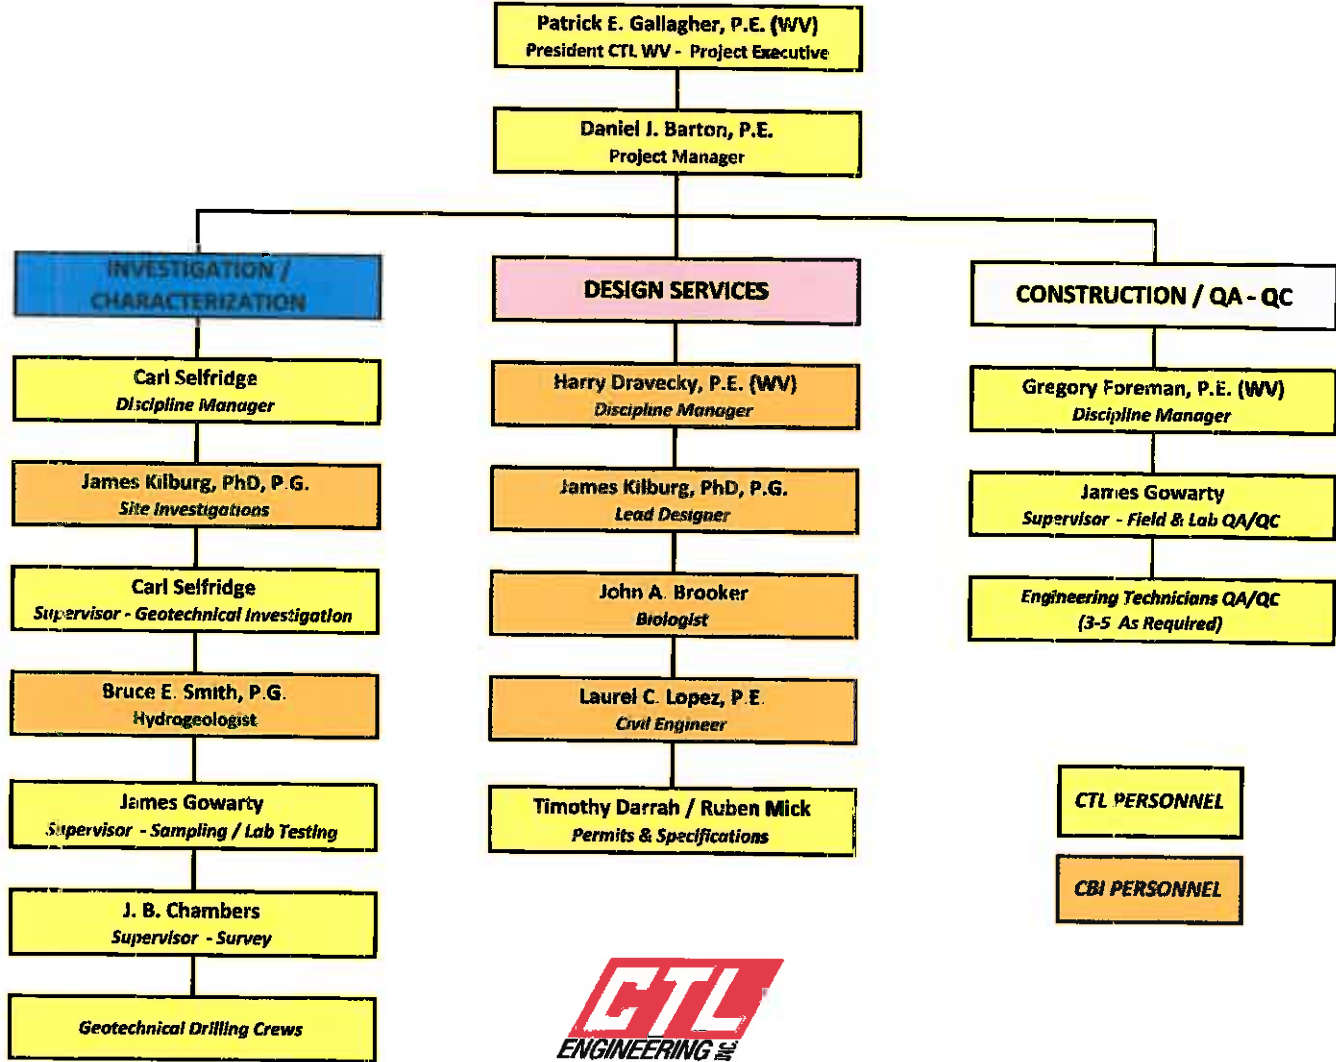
Patrick E. Gallagher, P.E. (WV)
President CTL WV - Project Executive

Daniel J. Barton, P.E.
Project Manager

INVESTIGATION / CHARACTERIZATION

Carl Selfridge
Discipline Manager

James Kilburg, PhD, P.G.
Site Investigations

Carl Selfridge
Supervisor - Geotechnical Investigation

Bruce E. Smith, P.G.
Hydrogeologist

James Gowarty
Supervisor - Sampling / Lab Testing

J. B. Chambers
Supervisor - Survey

Geotechnical Drilling Crews

DESIGN SERVICES

Harry Dravecky, P.E. (WV)
Discipline Manager

James Kilburg, PhD, P.G.
Lead Designer

John A. Brooker
Biologist

Laurel C. Lopez, P.E.
Civil Engineer

Timothy Darrah / Ruben Mick
Permits & Specifications

CONSTRUCTION / QA - QC

Gregory Foreman, P.E. (WV)
Discipline Manager

James Gowarty
Supervisor - Field & Lab QA/QC

Engineering Technicians QA/QC
(3-5 As Required)

CTL PERSONNEL

CBI PERSONNEL

CTL
ENGINEERING INC.